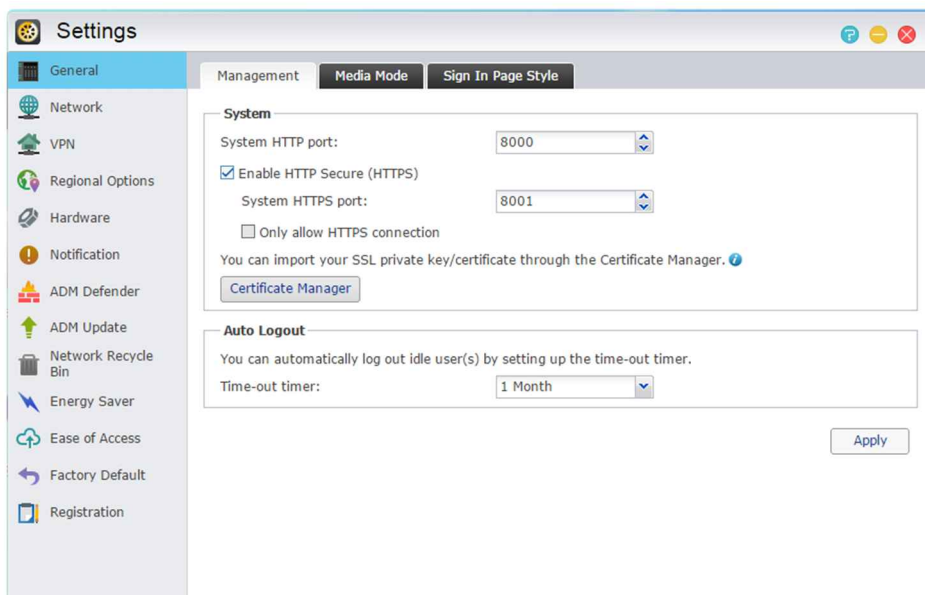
Settings

General
Network
VPN
Regional Options
Hardware
Notification
ADM Defender
ADM Update
Network Recycle Bin
Energy Saver
Ease of Access
Factory Default
Registration

Management | Media Mode | Sign In Page Style

System
System HTTP port: 8000
Enable HTTP Secure (HTTPS)
System HTTPS port: 8001
Only allow HTTPS connection
You can import your SSL private key/certificate through the Certificate Manager.
Certificate Manager

Auto Logout
You can automatically log out idle user(s) by setting up the time-out timer.
Time-out timer: 1 Month

Apply